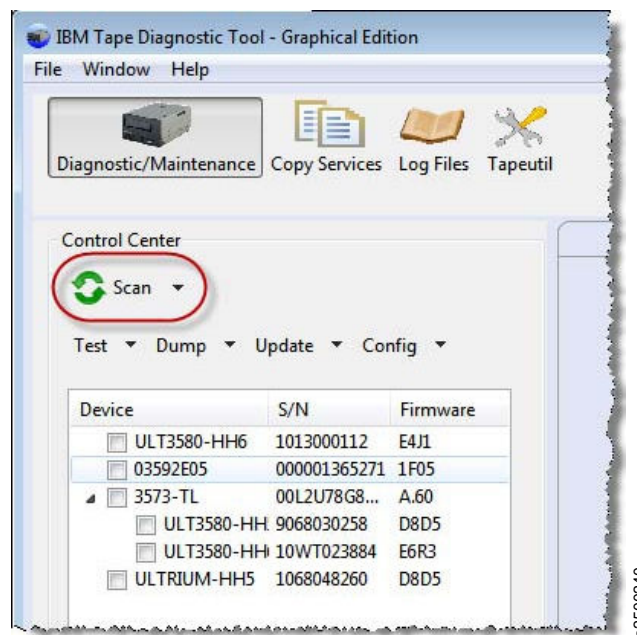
IBM Tape Diagnostic Tool - Graphical Edition

File Window Help

Diagnostic/Maintenance Copy Services Log Files Tapeutil

Control Center

Scan

Test Dump Update Config

| Device | S/N | Firmware |
|---|---|---|
| ULT3580-HH6 | 1013000112 | E4J1 |
| 03592E05 | 000001365271 | 1F05 |
| 3573-TL | 00L2U78G8... | A.60 |
| ULT3580-HH | 9068030258 | D8D5 |
| ULT3580-HH | 10WT023884 | E6R3 |
| ULTRIUM-HH5 | 1068048260 | D8D5 |

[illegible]